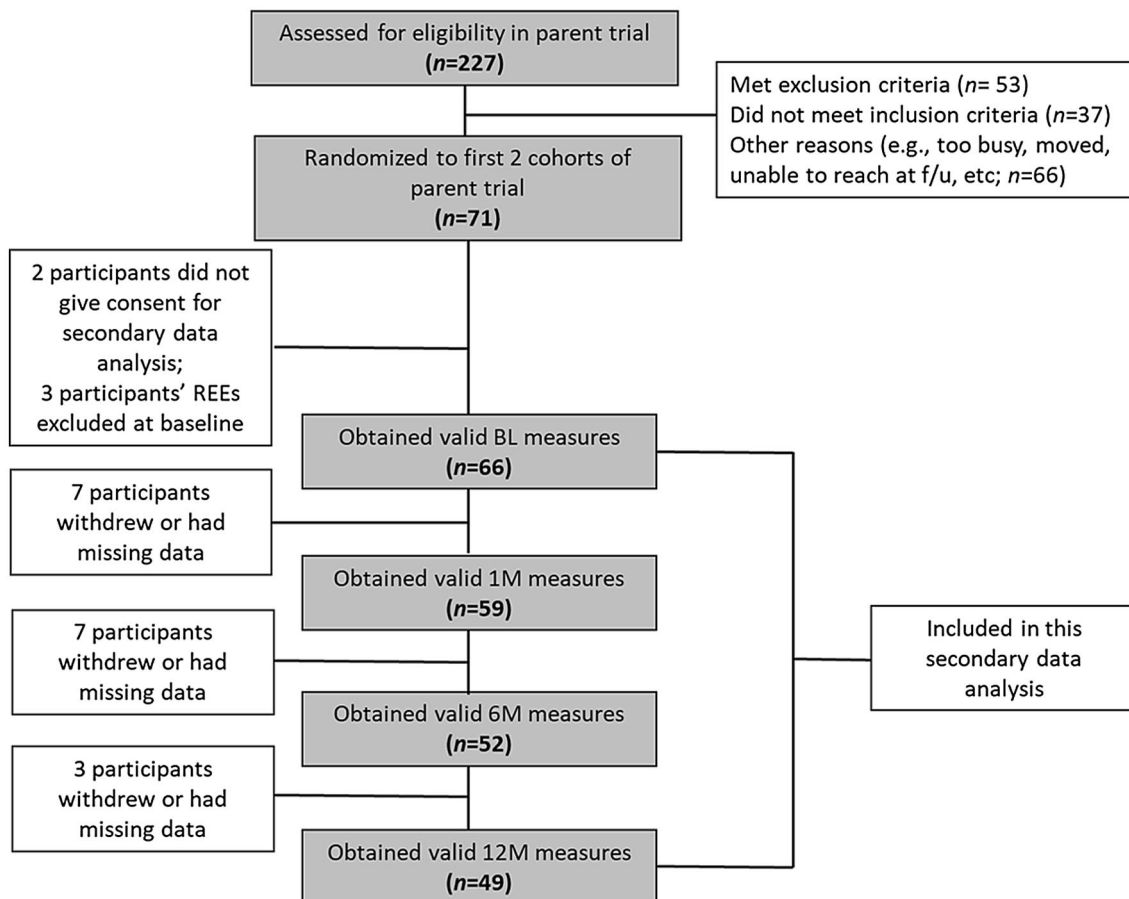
Assessed for eligibility in parent trial
($n$=227)

Met exclusion criteria ($n$= 53)
Did not meet inclusion criteria ($n$=37)
Other reasons (e.g., too busy, moved, unable to reach at f/u, etc; $n$=66)

Randomized to first 2 cohorts of parent trial
($n$=71)

2 participants did not give consent for secondary data analysis;
3 participants' REEs excluded at baseline

Obtained valid BL measures
($n$=66)

7 participants withdrew or had missing data

Obtained valid 1M measures
($n$=59)

7 participants withdrew or had missing data

Obtained valid 6M measures
($n$=52)

3 participants withdrew or had missing data

Obtained valid 12M measures
($n$=49)

Included in this secondary data analysis